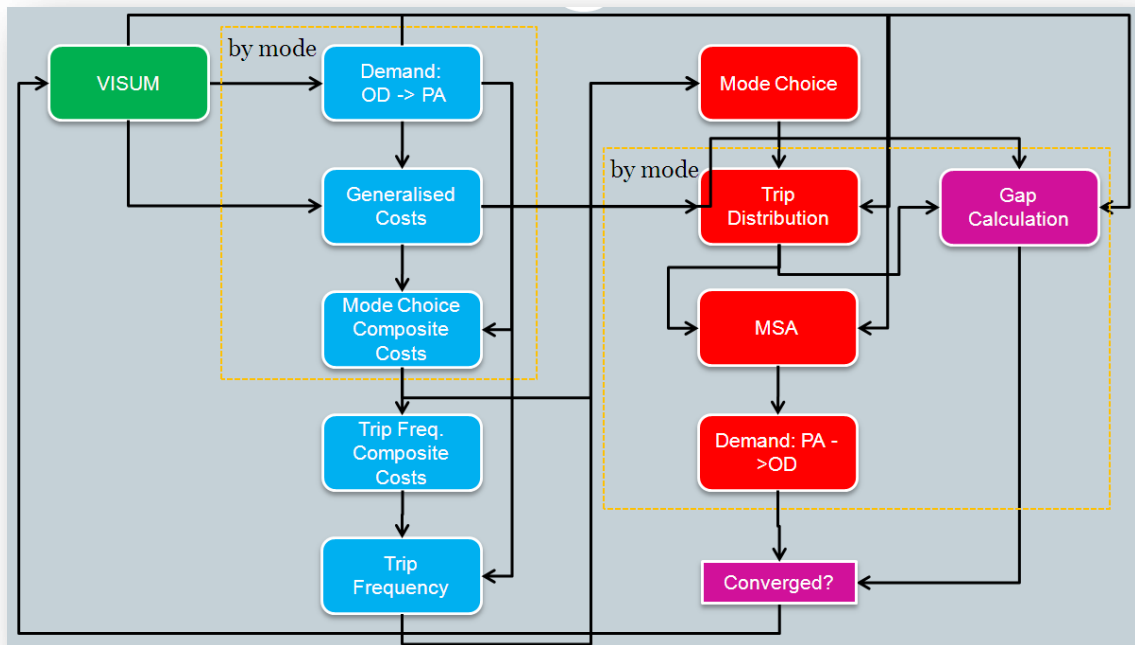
by mode

VISUM

Demand: OD -> PA

Generalised Costs

Mode Choice Composite Costs

Trip Freq. Composite Costs

Trip Frequency

Mode Choice

by mode

Trip Distribution

Gap Calculation

MSA

Demand: PA ->OD

Converged?